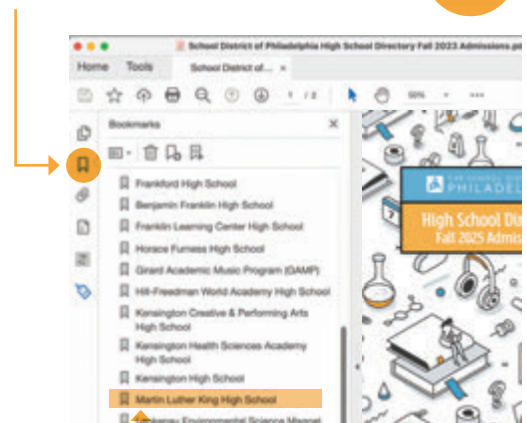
School District of Philadelphia High School Directory Fall 2023 Admissions.pdf

Home Tools School District of... ×

1 / 2 50%

Bookmarks ×

Frankford High School
Benjamin Franklin High School
Franklin Learning Center High School
Horace Furness High School
Girard Academic Music Program (GAMP)
Hill-Freedman World Academy High School
Kensington Creative & Performing Arts High School
Kensington Health Sciences Academy High School
Kensington High School
Martin Luther King High School
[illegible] Environmental Science Magnet

THE SCHOOL DISTRICT OF PHILADEL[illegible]

High School Dir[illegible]
Fall 2023 Admis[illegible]